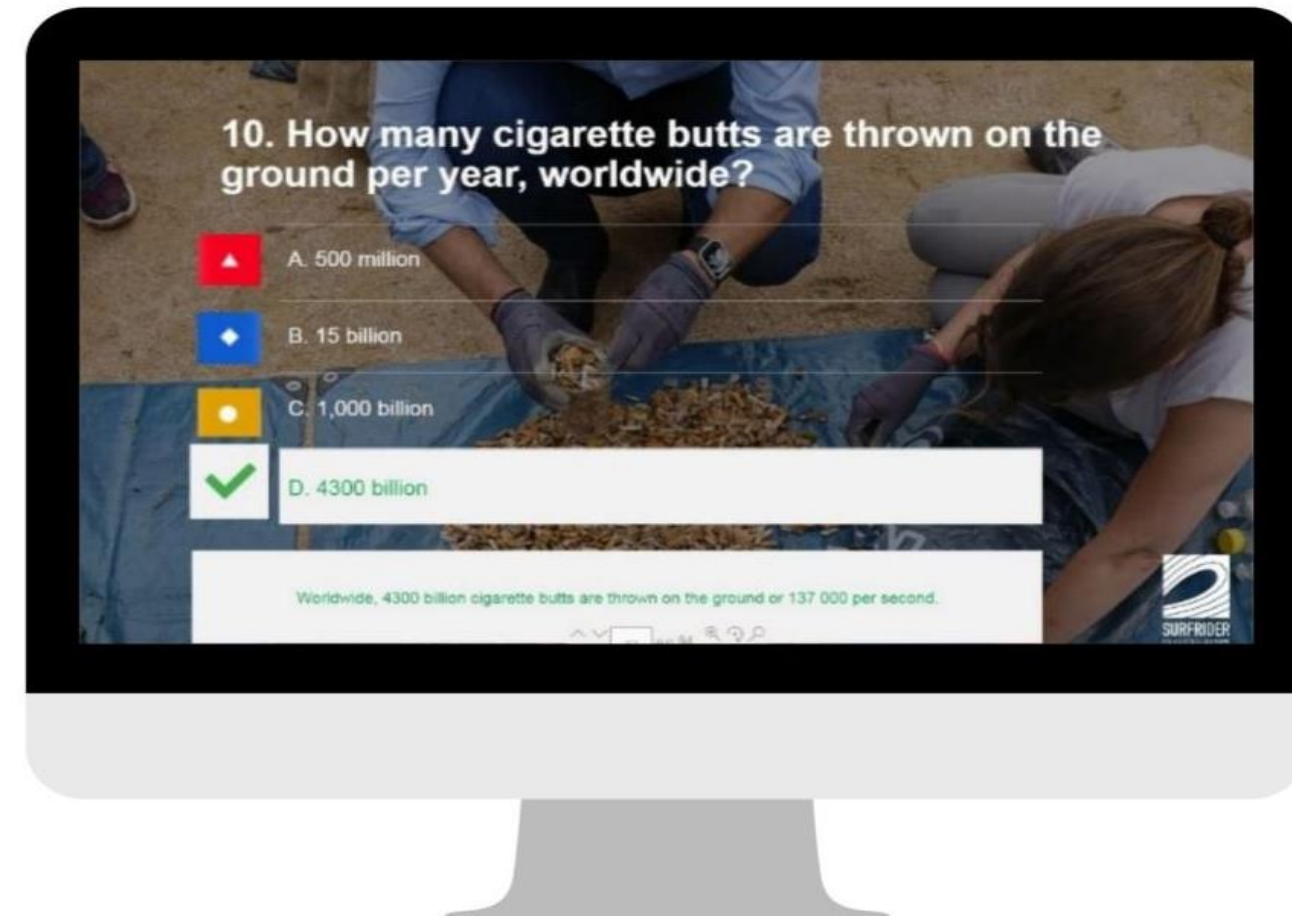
10. How many cigarette butts are thrown on the ground per year, worldwide?

A. 500 million

B. 15 billion

C. 1,000 billion

D. 4300 billion

Worldwide, 4300 billion cigarette butts are thrown on the ground or 137 000 per second.

SURFRIDER